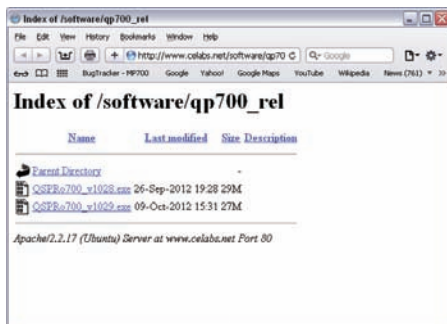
Index of /software/qp700_rel

File Edit View History Bookmarks Window Help

http://www.celabs.net/software/qp70 C Q- Google

BugTracker - MP700 Google Yahoo! Google Maps YouTube Wikipedia News (761)

Index of /software/qp700_rel

| Name | Last modified | Size | Description |
|---|---|---|---|
| Parent Directory | | - | |
| QSPRo700_v1028.exe | 26-Sep-2012 19:28 | 29M | |
| QSPRo700_v1029.exe | 09-Oct-2012 15:31 | 27M | |

Apache/2.2.17 (Ubuntu) Server at www.celabs.net Port 80